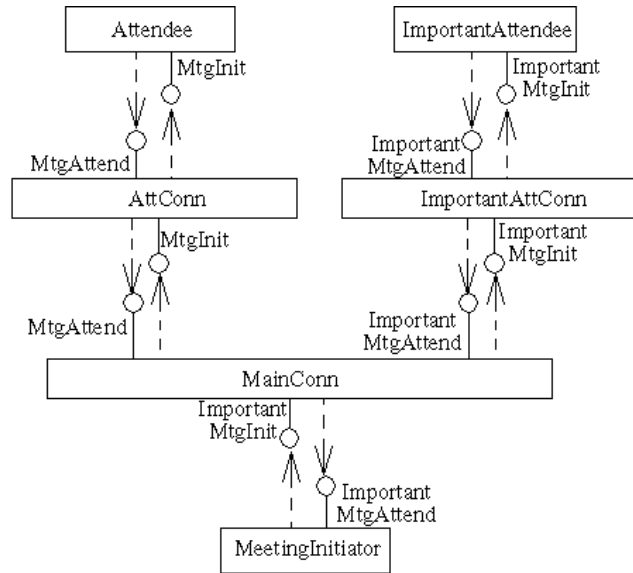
Attendee

MtgInit

MtgAttend

ImportantAttendee

Important MtgInit

Important MtgAttend

AttConn

MtgInit

MtgAttend

ImportantAttConn

Important MtgInit

Important MtgAttend

MainConn

Important MtgInit

Important MtgAttend

MeetingInitiator